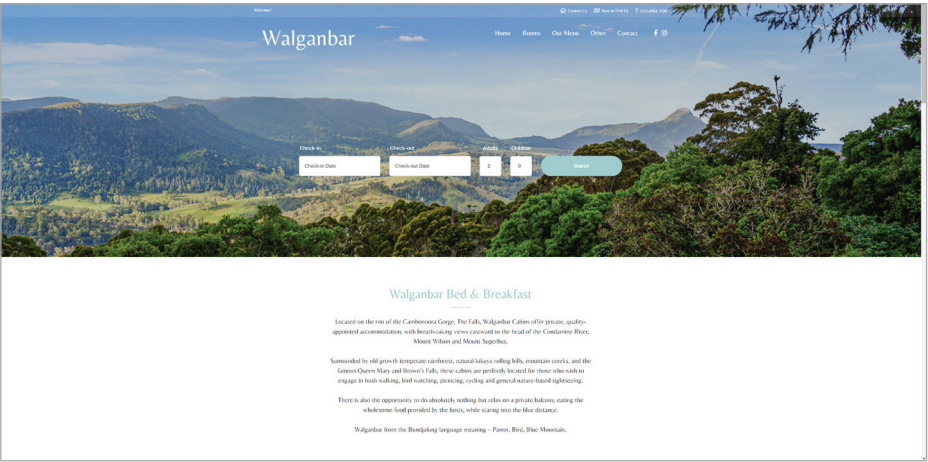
Welcome!

Contact Us   Map to Find Us   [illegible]

Walganbar

Home   Rooms   Our Menu   Other   Contact

Check-in
Check-in Date

Check-out
Check-out Date

Adults
2

Children
0

Search

Walganbar Bed & Breakfast

Located on the rim of the Cambanoora Gorge, The Falls, Walganbar Cabins offer private, quality-appointed accommodation, with breath-taking views eastward to the head of the Condamine River, Mount Wilson and Mount Superbus.

Surrounded by old growth temperate rainforest, natural kikuyu rolling hills, mountain creeks, and the famous Queen Mary and Brown's Falls, these cabins are perfectly located for those who wish to engage in bush walking, bird watching, picnicing, cycling and general nature-based sightseeing.

There is also the opportunity to do absolutely nothing but relax on a private balcony, eating the wholesome food provided by the hosts, while staring into the blue distance.

Walganbar from the Bundjalung language meaning – Parrot, Bird, Blue Mountain.